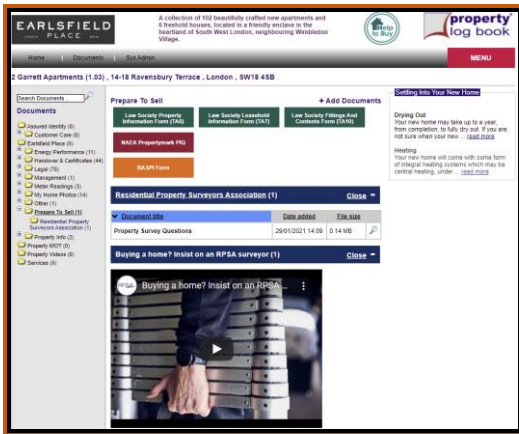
EARLSFIELD PLACE

A collection of 102 beautifully crafted new apartments and 6 freehold houses, located in a friendly enclave in the heartland of South West London, neighbouring Wimbledon Village.

Help to Buy

property log book

Home | Documents | Sys Admin

MENU

2 Garrett Apartments (1.03) , 14-18 Ravensbury Terrace , London , SW18 4SB

Search Documents

Documents

Assured Identity (0)
Customer Care (0)
Earlsfield Place (0)
Energy Performance (11)
Handover & Certificates (44)
Legal (78)
Management (1)
Meter Readings (3)
My Home Photos (14)
Other (1)
Prepare To Sell (1)
Residential Property Surveyors Association (1)
Property Info (2)
Property MOT (0)
Property Videos (0)
Services (8)

Prepare To Sell

+ Add Documents

Law Society Property Information Form (TA6)

Law Society Leasehold Information Form (TA7)

Law Society Fittings And Contents Form (TA10)

NAEA Propertymark PIQ

RASPI Form

Residential Property Surveyors Association (1)

Close

| Document title | Date added | File size |
|---|---|---|
| Property Survey Questions | 29/01/2021 14:09 | 0.14 MB |

Buying a home? Insist on an RPSA surveyor (1)

Close

Buying a home? Insist on an RPSA...

Settling Into Your New Home

Drying Out
Your new home may take up to a year, from completion, to fully dry out. If you are not sure when your new ... read more

Heating
Your new home will come with some form of integral heating systems which may be central heating, under ... read more